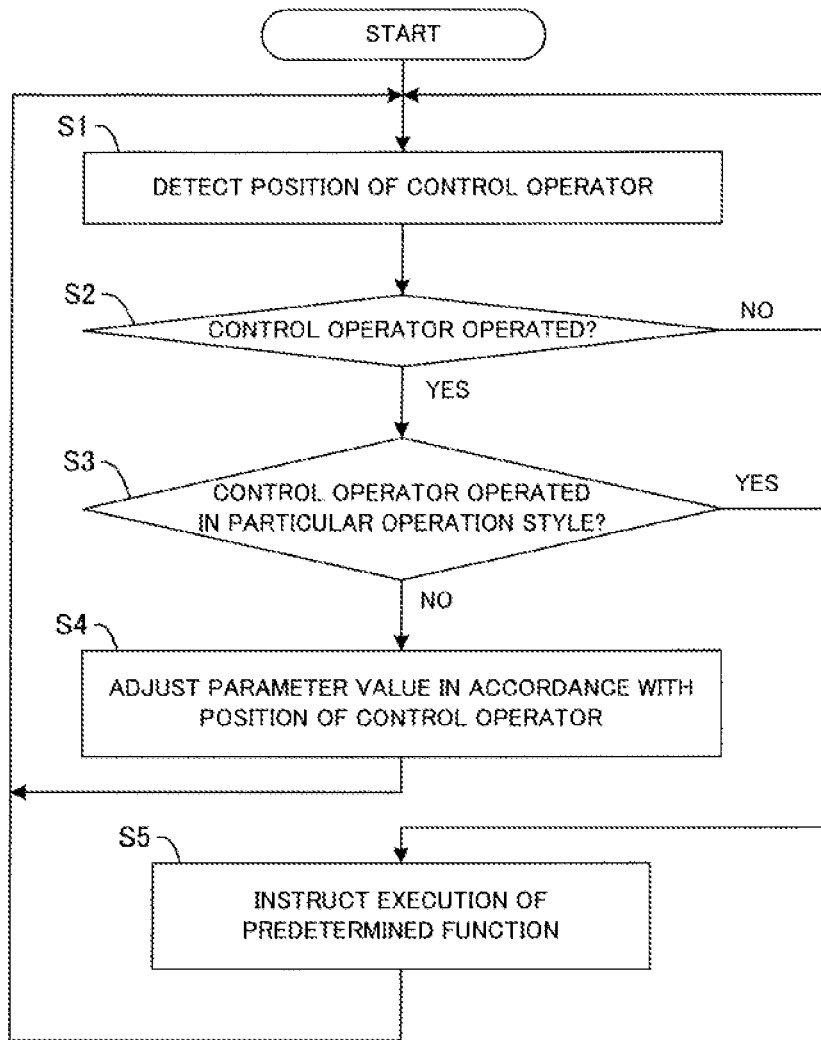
START

S1

DETECT POSITION OF CONTROL OPERATOR

S2

CONTROL OPERATOR OPERATED?

NO

YES

S3

CONTROL OPERATOR OPERATED IN PARTICULAR OPERATION STYLE?

YES

NO

S4

ADJUST PARAMETER VALUE IN ACCORDANCE WITH POSITION OF CONTROL OPERATOR

S5

INSTRUCT EXECUTION OF PREDETERMINED FUNCTION